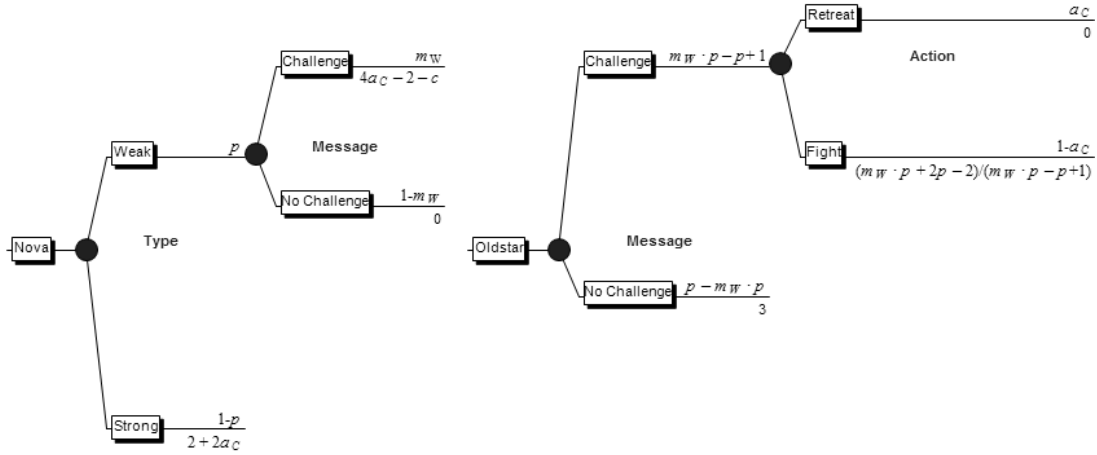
Nova

Type

Weak

$p$

Message

Challenge

$m_W$

$4a_C - 2 - c$

No Challenge

$1\text{-}m_W$

0

Strong

$1\text{-}p$

$2 + 2a_C$

Oldstar

Message

Challenge

$m_W \cdot p - p + 1$

Action

Retreat

$a_C$

0

Fight

$1\text{-}a_C$

$(m_W \cdot p + 2p - 2)/(m_W \cdot p - p + 1)$

No Challenge

$p - m_W \cdot p$

3